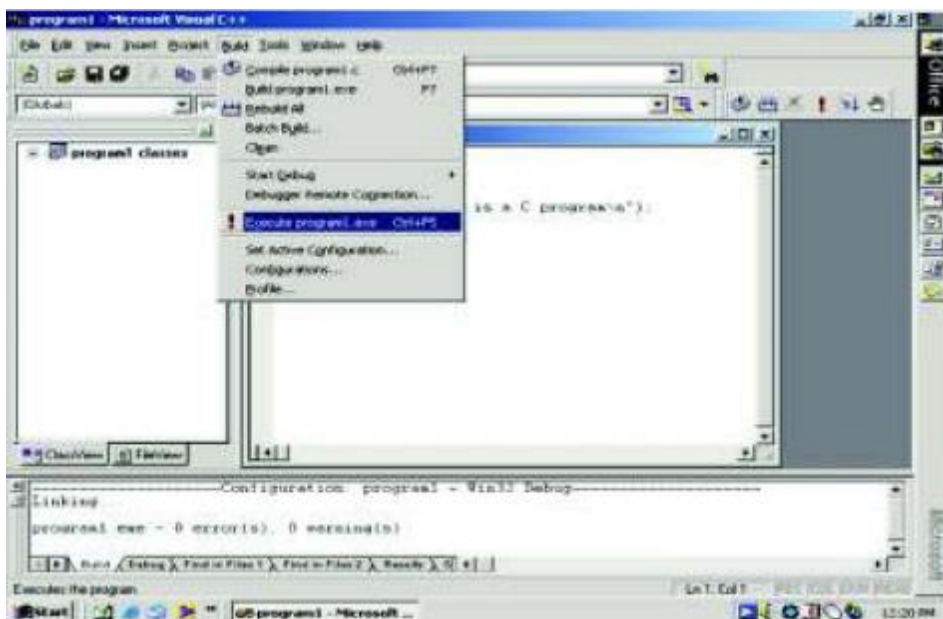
program1 - Microsoft Visual C++

File Edit View Insert Project Build Tools Window Help

(Globals)

program1 classes

Compile program1.c Ctrl+F7
Build program1.exe F7
Rebuild All
Batch Build...
Clean
Start Debug
Debugger Remote Connection...
Execute program1.exe Ctrl+F5
Set Active Configuration...
Configurations...
Profile...

is a C program\n");

ClassView FileView

--------------------Configuration: program1 - Win32 Debug--------------------
Linking...

program1.exe - 0 error(s), 0 warning(s)

Build Debug Find in Files 1 Find in Files 2 Results

Executes the program

Ln 1, Col 1

Start program1 - Microsoft ...

12:20 PM

Office

Microsoft